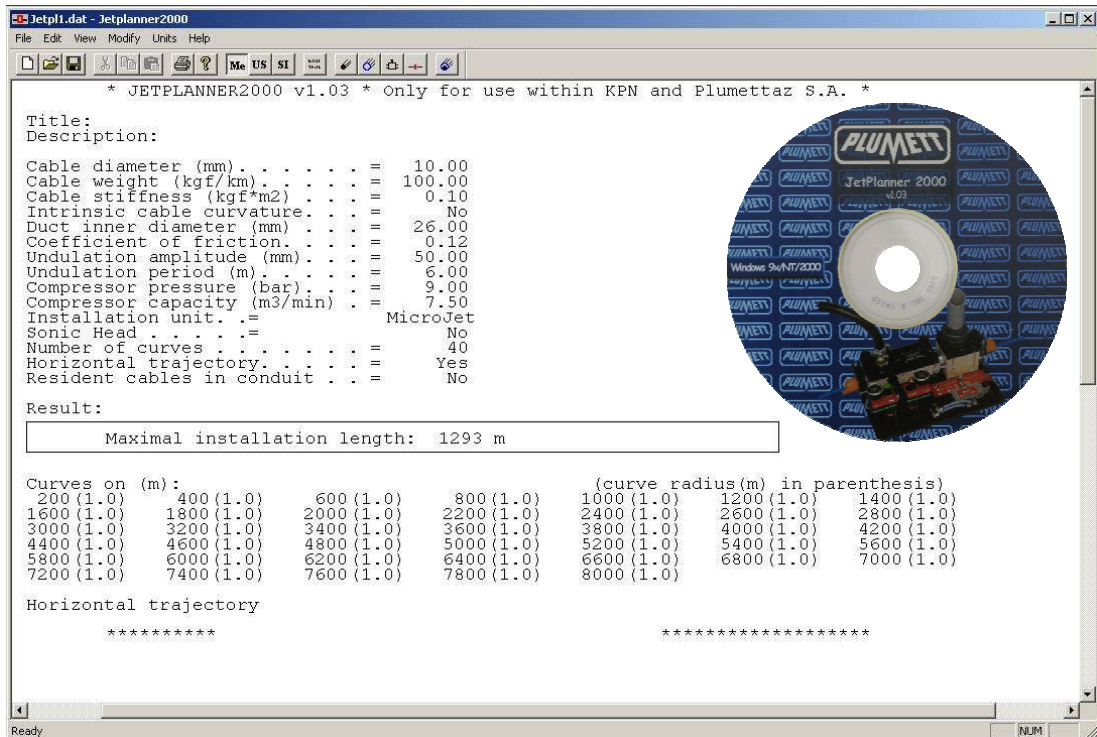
Jetpl1.dat - Jetplanner2000

File Edit View Modify Units Help

Me US SI

* JETPLANNER2000 v1.03 * Only for use within KPN and Plumettaz S.A. *

Title:
Description:

Cable diameter (mm). . . . . . = 10.00
Cable weight (kgf/km). . . . . = 100.00
Cable stiffness (kgf*m2) . . . = 0.10
Intrinsic cable curvature. . . = No
Duct inner diameter (mm) . . . = 26.00
Coefficient of friction. . . . = 0.12
Undulation amplitude (mm). . . = 50.00
Undulation period (m). . . . . = 6.00
Compressor pressure (bar). . . = 9.00
Compressor capacity (m3/min) . = 7.50
Installation unit. .= MicroJet
Sonic Head . . . . .= No
Number of curves . . . . . . = 40
Horizontal trajectory. . . . . = Yes
Resident cables in conduit . . = No

PLUMETT

JetPlanner 2000
v1.03

Windows 9x/NT/2000

Result:

Maximal installation length: 1293 m

Curves on (m): (curve radius(m) in parenthesis)

| | | | | | | |
|---|---|---|---|---|---|---|
| 200(1.0) | 400(1.0) | 600(1.0) | 800(1.0) | 1000(1.0) | 1200(1.0) | 1400(1.0) |
| 1600(1.0) | 1800(1.0) | 2000(1.0) | 2200(1.0) | 2400(1.0) | 2600(1.0) | 2800(1.0) |
| 3000(1.0) | 3200(1.0) | 3400(1.0) | 3600(1.0) | 3800(1.0) | 4000(1.0) | 4200(1.0) |
| 4400(1.0) | 4600(1.0) | 4800(1.0) | 5000(1.0) | 5200(1.0) | 5400(1.0) | 5600(1.0) |
| 5800(1.0) | 6000(1.0) | 6200(1.0) | 6400(1.0) | 6600(1.0) | 6800(1.0) | 7000(1.0) |
| 7200(1.0) | 7400(1.0) | 7600(1.0) | 7800(1.0) | 8000(1.0) | | |

Horizontal trajectory

********** ******************

Ready NUM